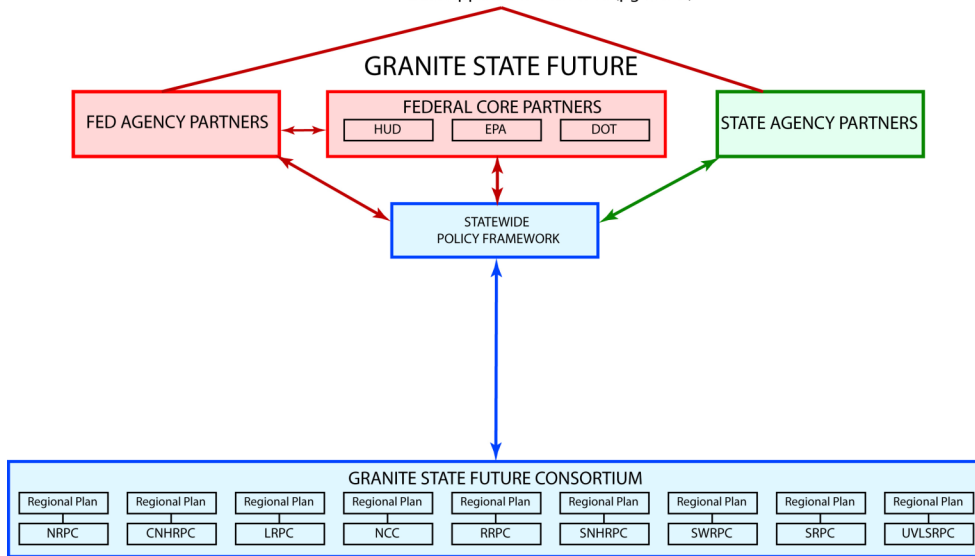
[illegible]

GRANITE STATE FUTURE

FED AGENCY PARTNERS

FEDERAL CORE PARTNERS

HUD

EPA

DOT

STATE AGENCY PARTNERS

STATEWIDE POLICY FRAMEWORK

GRANITE STATE FUTURE CONSORTIUM

| Regional Plan | Regional Plan | Regional Plan | Regional Plan | Regional Plan | Regional Plan | Regional Plan | Regional Plan | Regional Plan |
|---|---|---|---|---|---|---|---|---|
| NRPC | CNHRPC | LRPC | NCC | RRPC | SNHRPC | SWRPC | SRPC | UVLSRPC |